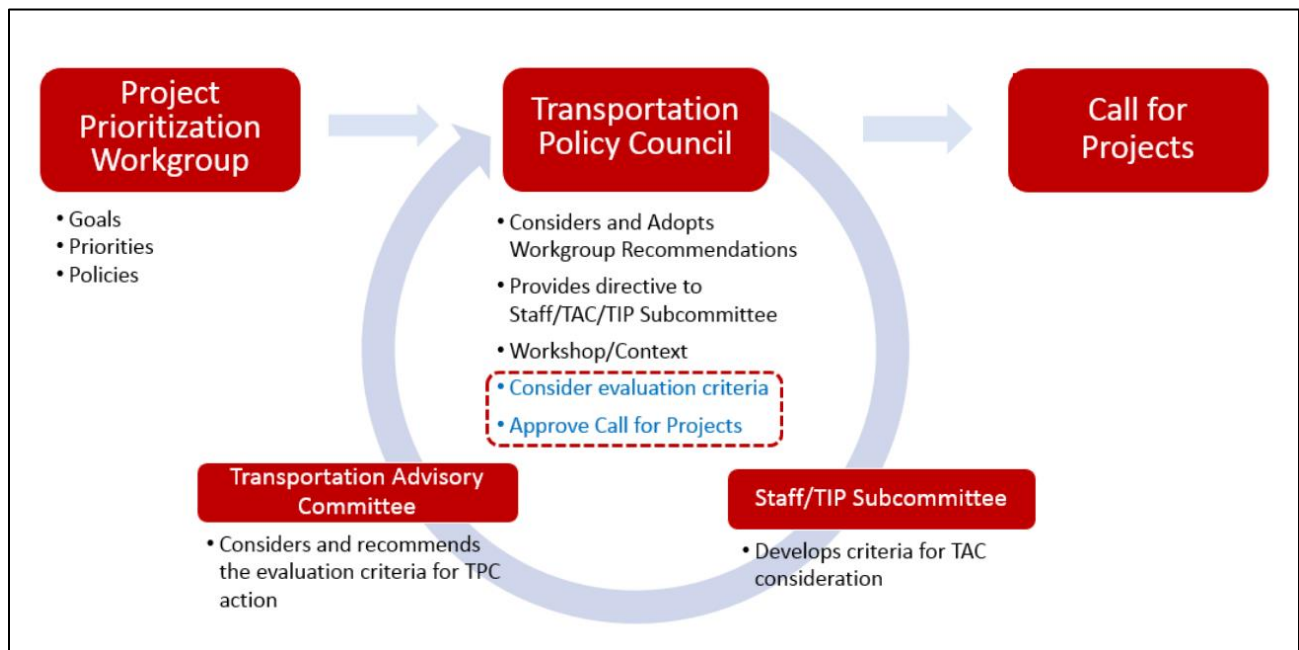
Project Prioritization Workgroup

• Goals
• Priorities
• Policies

Transportation Policy Council

• Considers and Adopts Workgroup Recommendations
• Provides directive to Staff/TAC/TIP Subcommittee
• Workshop/Context
• Consider evaluation criteria
• Approve Call for Projects

Call for Projects

Transportation Advisory Committee

• Considers and recommends the evaluation criteria for TPC action

Staff/TIP Subcommittee

• Develops criteria for TAC consideration